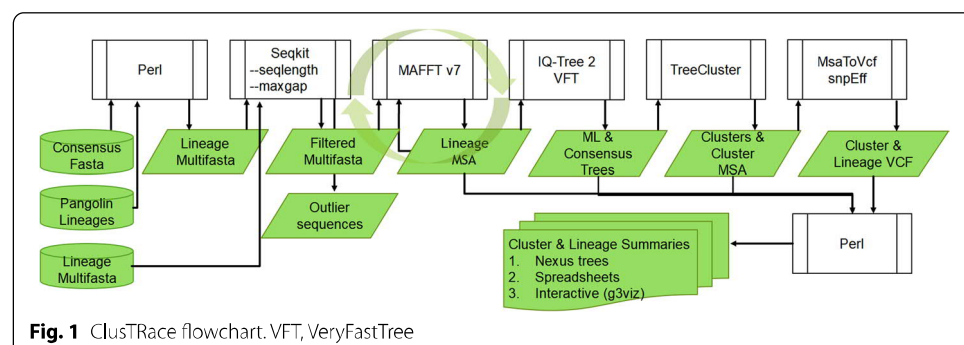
Perl

Seqkit
--seqlength
--maxgap

MAFFT v7

IQ-Tree 2
VFT

TreeCluster

MsaToVcf
snpEff

Consensus Fasta

Lineage Multifasta

Filtered Multifasta

Lineage MSA

ML & Consensus Trees

Clusters & Cluster MSA

Cluster & Lineage VCF

Pangolin Lineages

Outlier sequences

Lineage Multifasta

Cluster & Lineage Summaries
1. Nexus trees
2. Spreadsheets
3. Interactive (g3viz)

Perl

**Fig. 1** ClusTRace flowchart. VFT, VeryFastTree